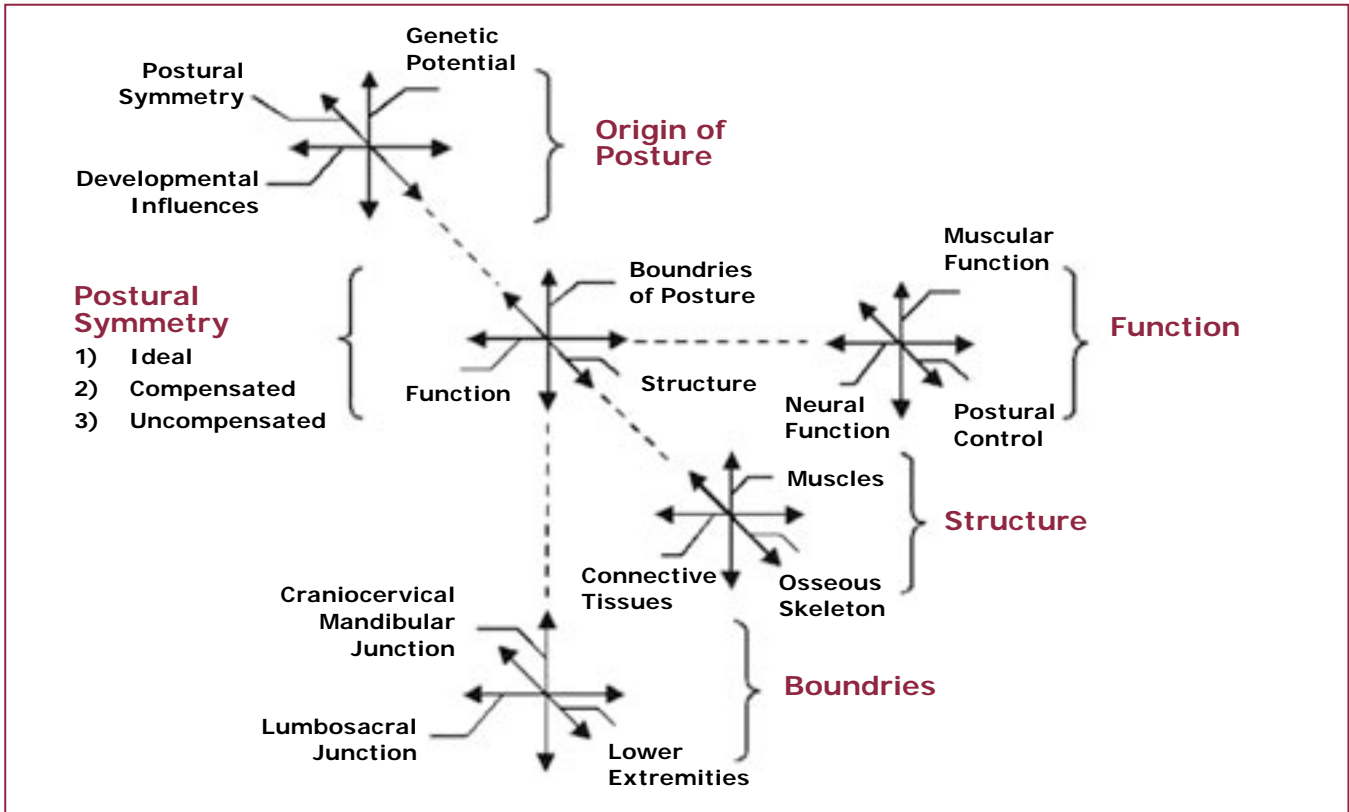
Genetic Potential

Postural Symmetry

Developmental Influences

Origin of Posture

Postural Symmetry
1) Ideal
2) Compensated
3) Uncompensated

Boundries of Posture

Function

Structure

Muscular Function

Neural Function

Postural Control

Function

Muscles

Connective Tissues

Osseous Skeleton

Structure

Craniocervical Mandibular Junction

Lumbosacral Junction

Lower Extremities

Boundries